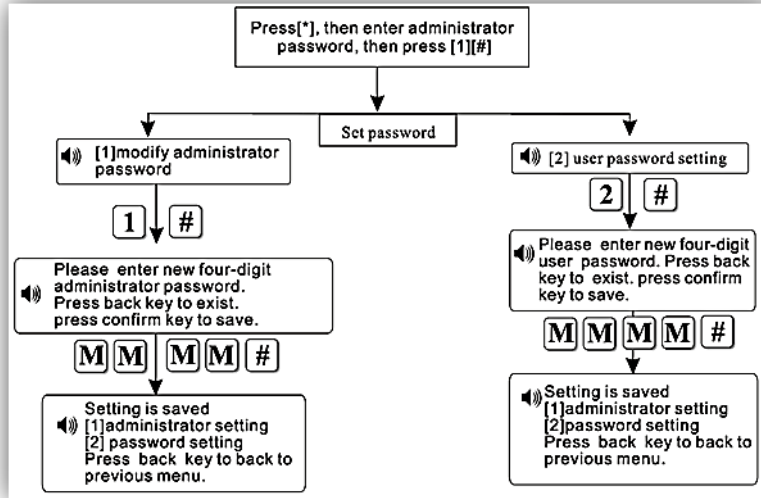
Press[*], then enter administrator password, then press [1][#]

Set password

[1]modify administrator password

1 #

Please enter new four-digit administrator password. Press back key to exist. press confirm key to save.

M M M M #

Setting is saved
[1]administrator setting
[2] password setting
Press back key to back to previous menu.

[2] user password setting

2 #

Please enter new four-digit user password. Press back key to exist. press confirm key to save.

M M M M #

Setting is saved
[1]administrator setting
[2]password setting
Press back key to back to previous menu.